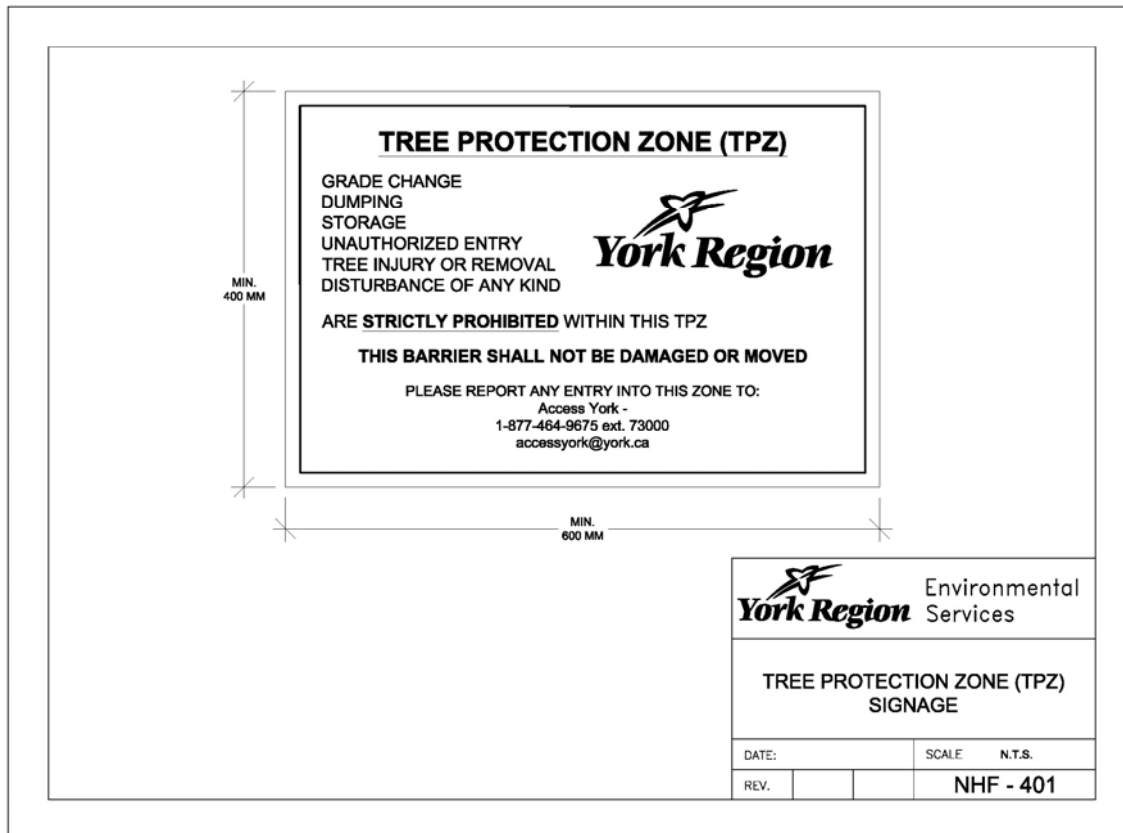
MIN.
400 MM

TREE PROTECTION ZONE (TPZ)

GRADE CHANGE
DUMPING
STORAGE
UNAUTHORIZED ENTRY
TREE INJURY OR REMOVAL
DISTURBANCE OF ANY KIND

York Region

ARE STRICTLY PROHIBITED WITHIN THIS TPZ

THIS BARRIER SHALL NOT BE DAMAGED OR MOVED

PLEASE REPORT ANY ENTRY INTO THIS ZONE TO:
Access York -
1-877-464-9675 ext. 73000
accessyork@york.ca

MIN.
600 MM

York Region Environmental Services

TREE PROTECTION ZONE (TPZ)
SIGNAGE

| DATE: | | | SCALE N.T.S. |
|---|---|---|---|
| REV. | | | NHF - 401 |